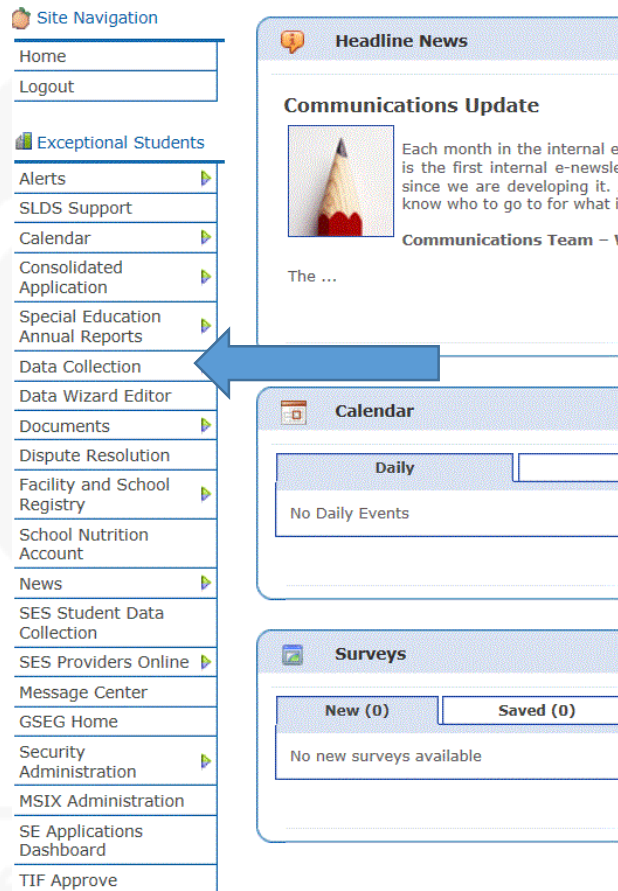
Site Navigation

Home
Logout

Exceptional Students

Alerts
SLDS Support
Calendar
Consolidated Application
Special Education Annual Reports
Data Collection
Data Wizard Editor
Documents
Dispute Resolution
Facility and School Registry
School Nutrition Account
News
SES Student Data Collection
SES Providers Online
Message Center
GSEG Home
Security Administration
MSIX Administration
SE Applications Dashboard
TIF Approve

Headline News

Communications Update

Each month in the internal e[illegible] is the first internal e-newsle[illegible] since we are developing it. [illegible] know who to go to for what i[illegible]

Communications Team – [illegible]

The ...

Calendar

Daily

No Daily Events

Surveys

New (0)
Saved (0)

No new surveys available